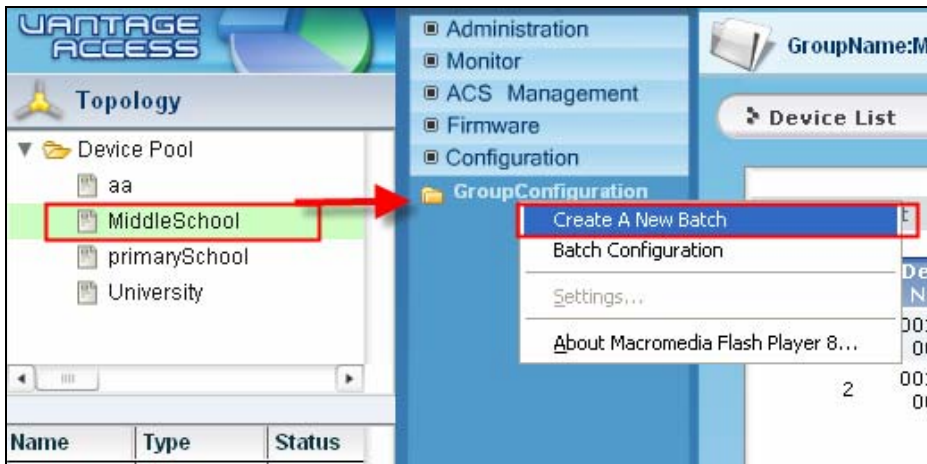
VANTAGE ACCESS

Topology

Device Pool
aa
MiddleSchool
primarySchool
University

Name | Type | Status

Administration
Monitor
ACS Management
Firmware
Configuration
GroupConfiguration

Create A New Batch
Batch Configuration
Settings...
About Macromedia Flash Player 8...

GroupName:M

Device List

t
De
N
00
0
2
00
0